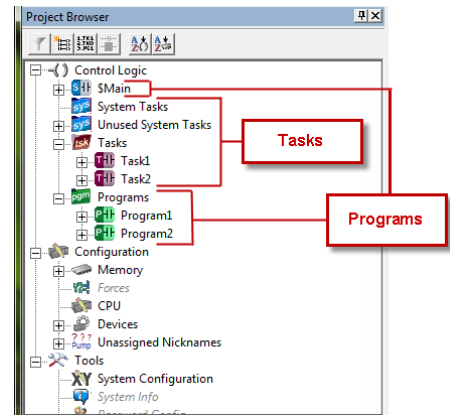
Project Browser

Control Logic
$Main
System Tasks
Unused System Tasks
Tasks
Task1
Task2
Programs
Program1
Program2
Configuration
Memory
Forces
CPU
Devices
Unassigned Nicknames
Tools
System Configuration
System Info
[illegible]

Tasks

Programs